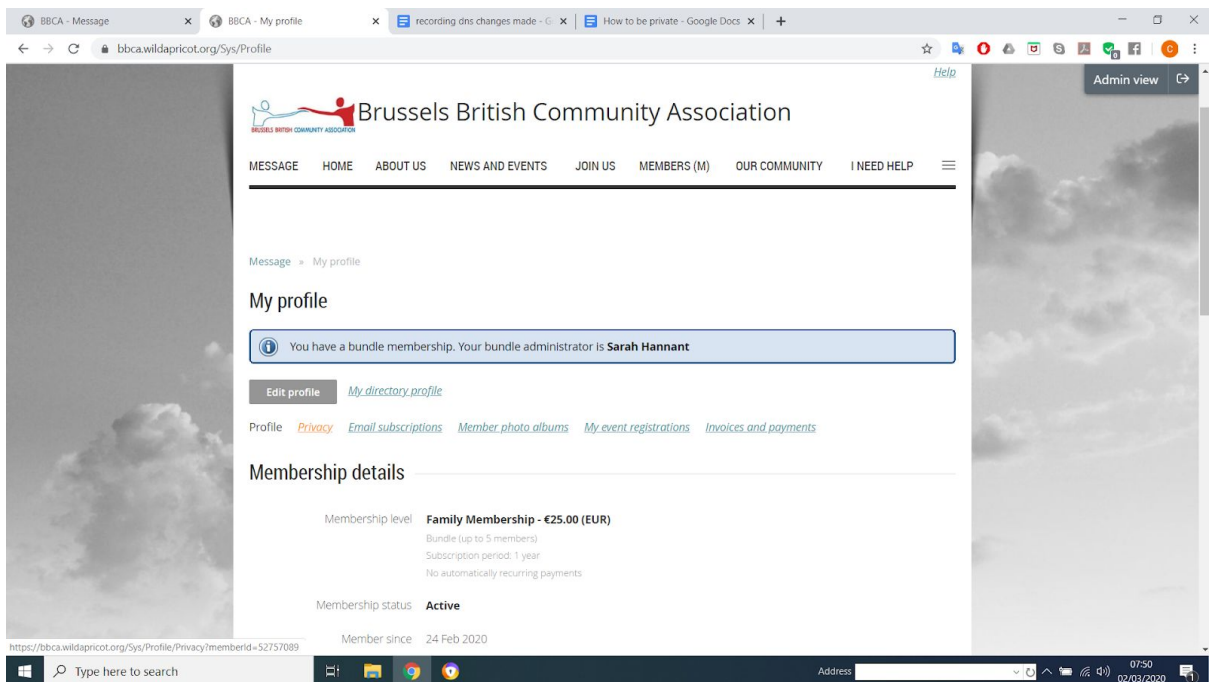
BBCA - Message ×
BBCA - My profile ×
recording dns changes made - G ×
How to be private - Google Docs ×
+

bbca.wildapricot.org/Sys/Profile

Admin view

Help

BRUSSELS BRITISH COMMUNITY ASSOCIATION

Brussels British Community Association

MESSAGE HOME ABOUT US NEWS AND EVENTS JOIN US MEMBERS (M) OUR COMMUNITY I NEED HELP

Message » My profile

My profile

You have a bundle membership. Your bundle administrator is **Sarah Hannant**

Edit profile My directory profile

Profile Privacy Email subscriptions Member photo albums My event registrations Invoices and payments

Membership details

Membership level **Family Membership - €25.00 (EUR)**
Bundle (up to 5 members)
Subscription period: 1 year
No automatically recurring payments

Membership status **Active**

Member since 24 Feb 2020

https://bbca.wildapricot.org/Sys/Profile/Privacy?memberId=52757089

Type here to search

Address

07:50
02/03/2020